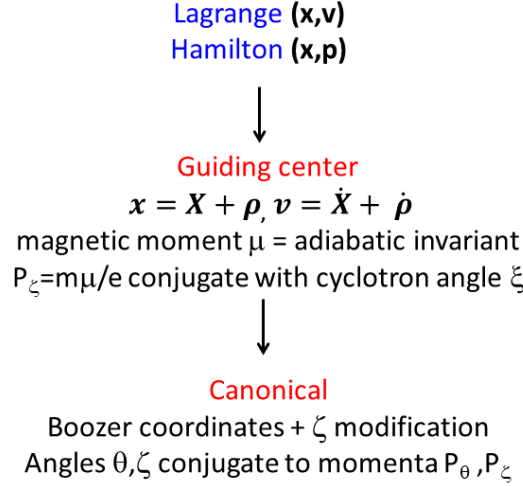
Lagrange (x,v)
Hamilton (x,p)

Guiding center
$\boldsymbol{x} = \boldsymbol{X} + \boldsymbol{\rho}, \boldsymbol{v} = \dot{\boldsymbol{X}} + \dot{\boldsymbol{\rho}}$
magnetic moment $\mu$ = adiabatic invariant
$P_\zeta$=m$\mu$/e conjugate with cyclotron angle $\xi$

Canonical
Boozer coordinates + $\zeta$ modification
Angles $\theta$,$\zeta$ conjugate to momenta $P_\theta$ ,$P_\zeta$